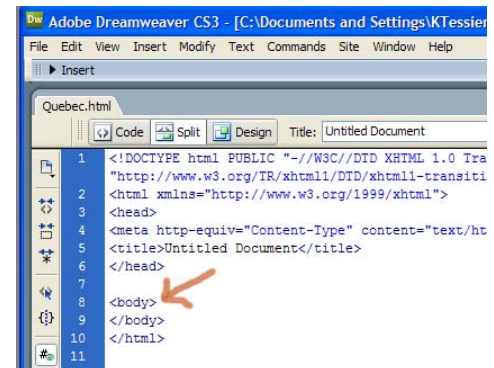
Dw Adobe Dreamweaver CS3 - [C:\Documents and Settings\KTessier

File Edit View Insert Modify Text Commands Site Window Help

▶ Insert

Quebec.html

Code Split Design Title: Untitled Document

1 <!DOCTYPE html PUBLIC "-//W3C//DTD XHTML 1.0 Tra
"http://www.w3.org/TR/xhtml1/DTD/xhtml1-transiti
2 <html xmlns="http://www.w3.org/1999/xhtml">
3 <head>
4 <meta http-equiv="Content-Type" content="text/ht
5 <title>Untitled Document</title>
6 </head>
7
8 <body>
9 </body>
10 </html>
11